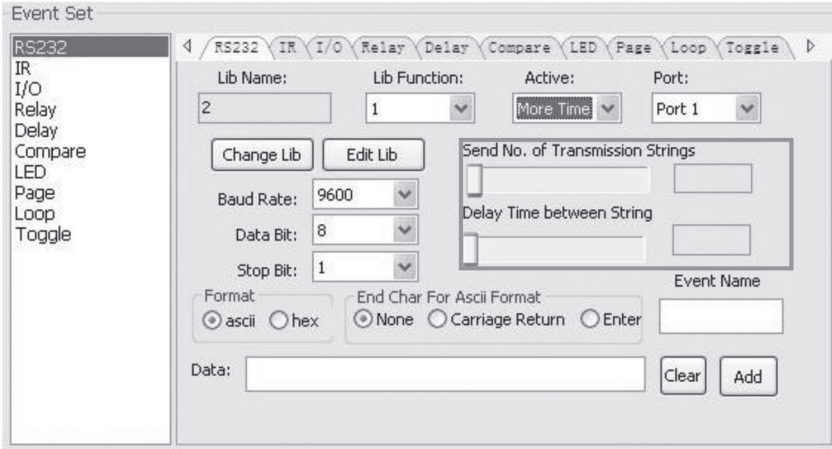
Event Set

RS232
IR
I/O
Relay
Delay
Compare
LED
Page
Loop
Toggle

RS232 | IR | I/O | Relay | Delay | Compare | LED | Page | Loop | Toggle

Lib Name: 2
Lib Function: 1
Active: More Time
Port: Port 1

Change Lib
Edit Lib

Send No. of Transmission Strings

Delay Time between String

Baud Rate: 9600
Data Bit: 8
Stop Bit: 1

Format
ascii
hex

End Char For Ascii Format
None
Carriage Return
Enter

Event Name

Data:

Clear
Add